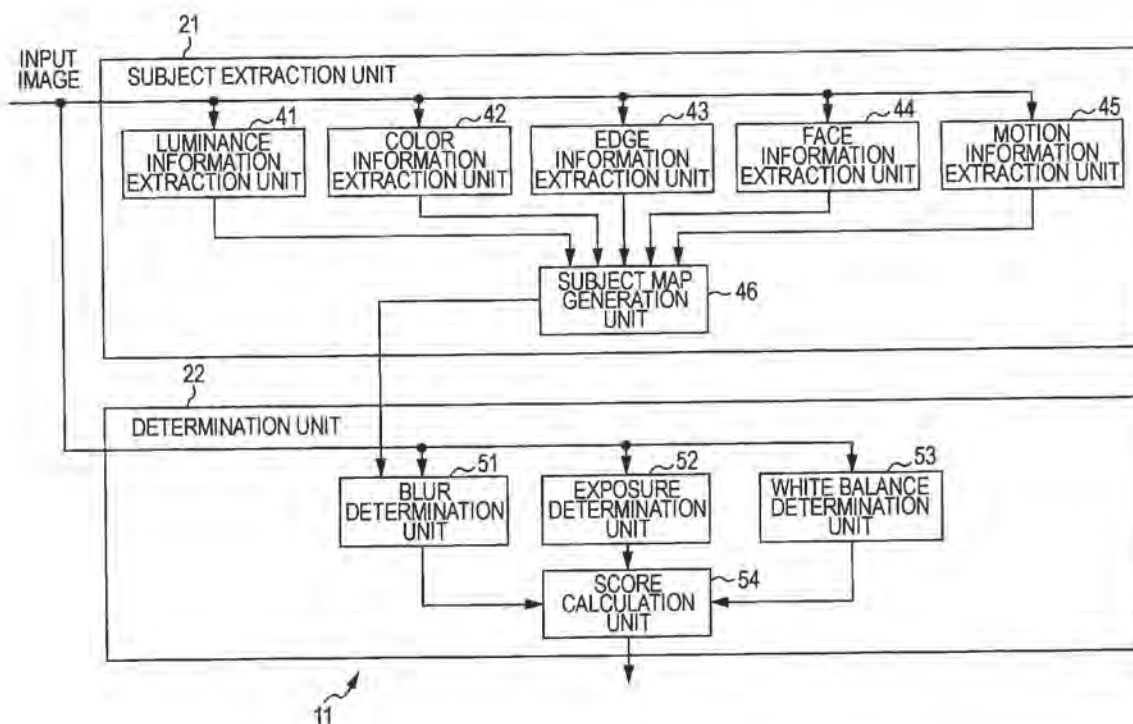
21

INPUT IMAGE

SUBJECT EXTRACTION UNIT

41
LUMINANCE INFORMATION EXTRACTION UNIT

42
COLOR INFORMATION EXTRACTION UNIT

43
EDGE INFORMATION EXTRACTION UNIT

44
FACE INFORMATION EXTRACTION UNIT

45
MOTION INFORMATION EXTRACTION UNIT

SUBJECT MAP GENERATION UNIT
46

22

DETERMINATION UNIT

51
BLUR DETERMINATION UNIT

52
EXPOSURE DETERMINATION UNIT

53
WHITE BALANCE DETERMINATION UNIT

SCORE CALCULATION UNIT
54

11